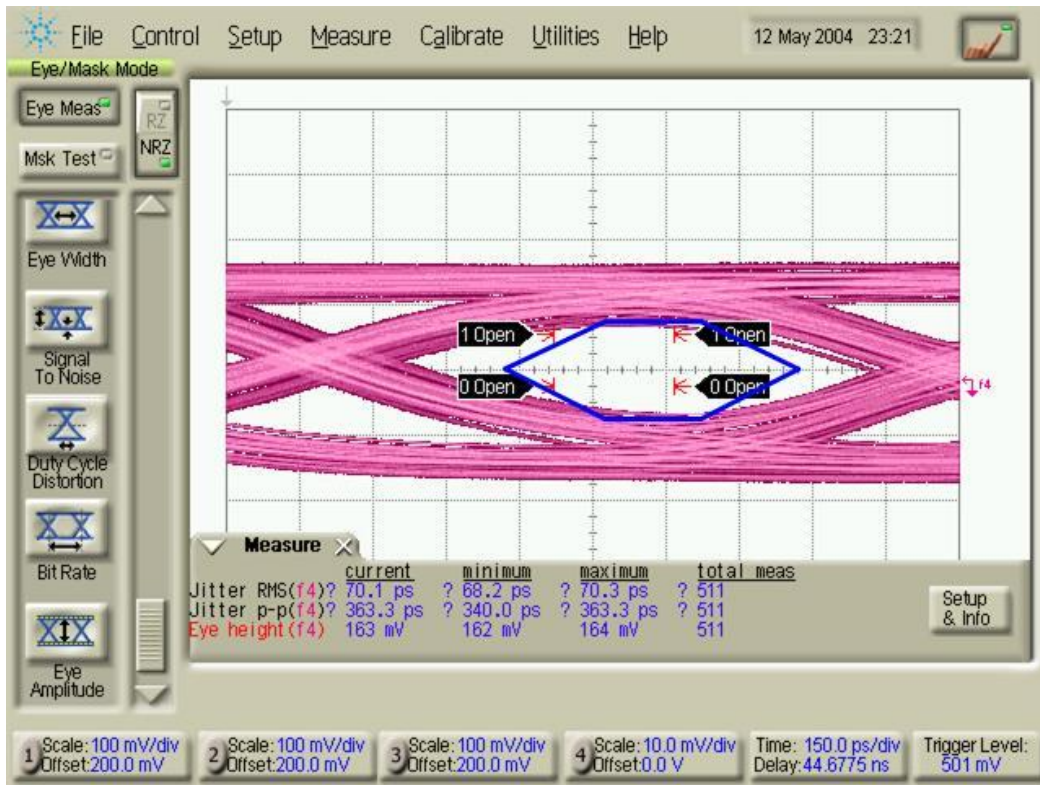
File Control Setup Measure Calibrate Utilities Help 12 May 2004 23:21

Eye/Mask Mode

Eye Meas

Msk Test

RZ

NRZ

Eye Width

Signal To Noise

Duty Cycle Distortion

Bit Rate

Eye Amplitude

1 Open

1 Open

0 Open

0 Open

f4

Measure

| | current | minimum | maximum | total meas |
|---|---|---|---|---|
| Jitter RMS(f4)? | 70.1 ps | ? 68.2 ps | ? 70.3 ps | ? 511 |
| Jitter p-p(f4)? | 363.3 ps | ? 340.0 ps | ? 363.3 ps | ? 511 |
| Eye height(f4) | 163 mV | 162 mV | 164 mV | 511 |

Setup & Info

1 Scale: 100 mV/div Offset: 200.0 mV

2 Scale: 100 mV/div Offset: 200.0 mV

3 Scale: 100 mV/div Offset: 200.0 mV

4 Scale: 10.0 mV/div Offset: 0.0 V

Time: 150.0 ps/div Delay: 44.6775 ns

Trigger Level: 501 mV